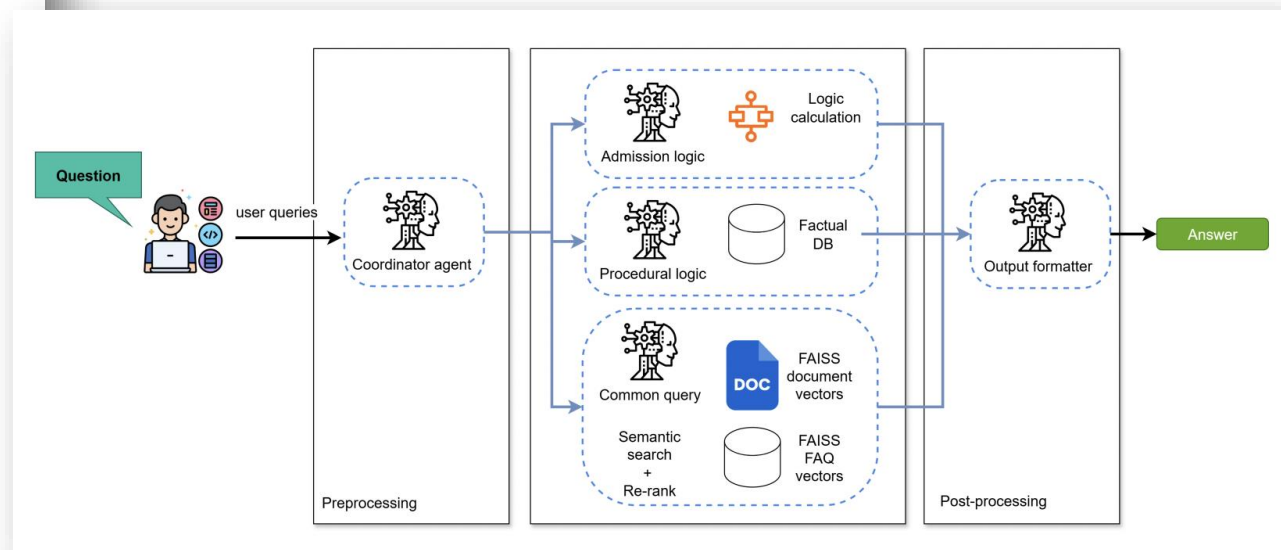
Question

user queries

Coordinator agent

Preprocessing

Admission logic

Logic calculation

Procedural logic

Factual DB

Common query

DOC

FAISS document vectors

Semantic search + Re-rank

FAISS FAQ vectors

Output formatter

Post-processing

Answer